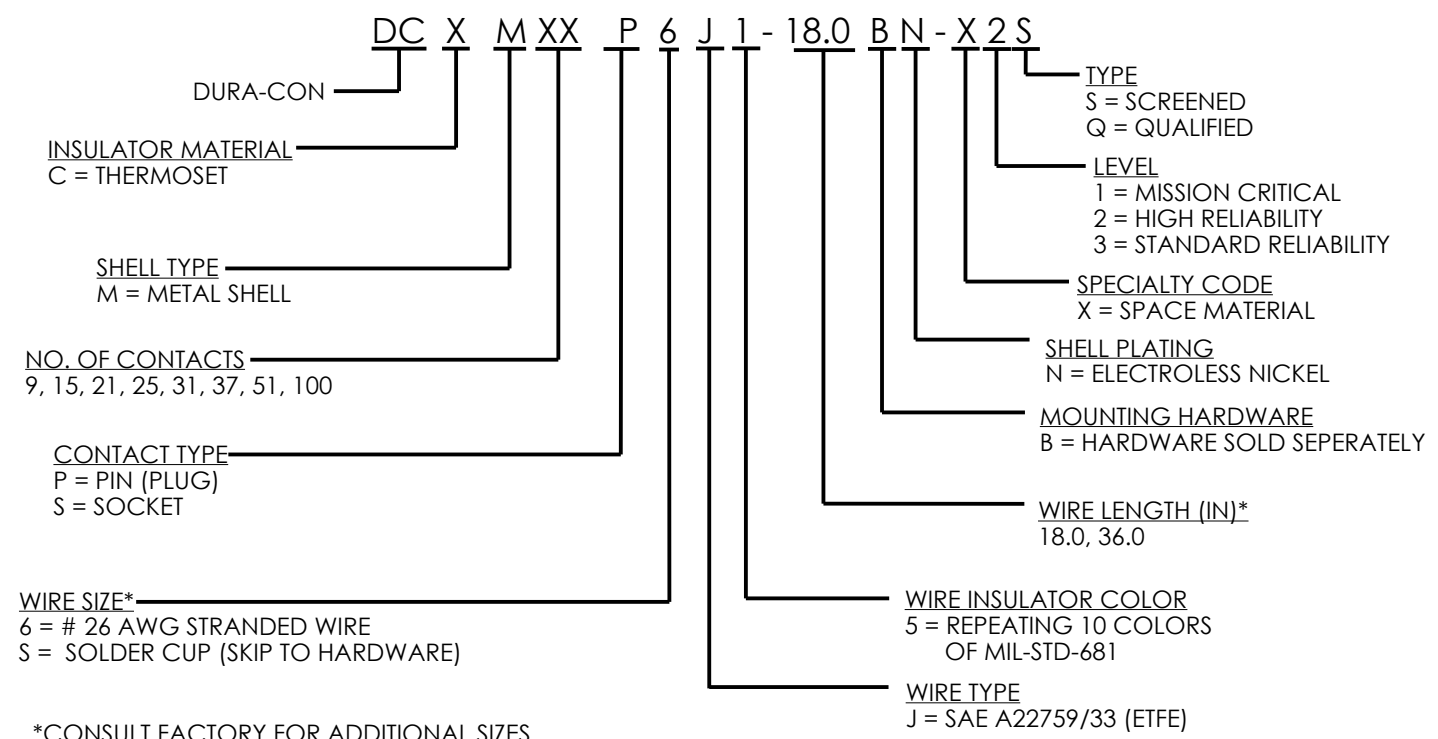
DC X M XX P 6 J 1 - 18.0 B N - X 2 S

DURA-CON

INSULATOR MATERIAL
C = THERMOSET

SHELL TYPE
M = METAL SHELL

NO. OF CONTACTS
9, 15, 21, 25, 31, 37, 51, 100

CONTACT TYPE
P = PIN (PLUG)
S = SOCKET

WIRE SIZE*
6 = # 26 AWG STRANDED WIRE
S = SOLDER CUP (SKIP TO HARDWARE)

*CONSULT FACTORY FOR ADDITIONAL SIZES

TYPE
S = SCREENED
Q = QUALIFIED

LEVEL
1 = MISSION CRITICAL
2 = HIGH RELIABILITY
3 = STANDARD RELIABILITY

SPECIALTY CODE
X = SPACE MATERIAL

SHELL PLATING
N = ELECTROLESS NICKEL

MOUNTING HARDWARE
B = HARDWARE SOLD SEPERATELY

WIRE LENGTH (IN)*
18.0, 36.0

WIRE INSULATOR COLOR
5 = REPEATING 10 COLORS OF MIL-STD-681

WIRE TYPE
J = SAE A22759/33 (ETFE)